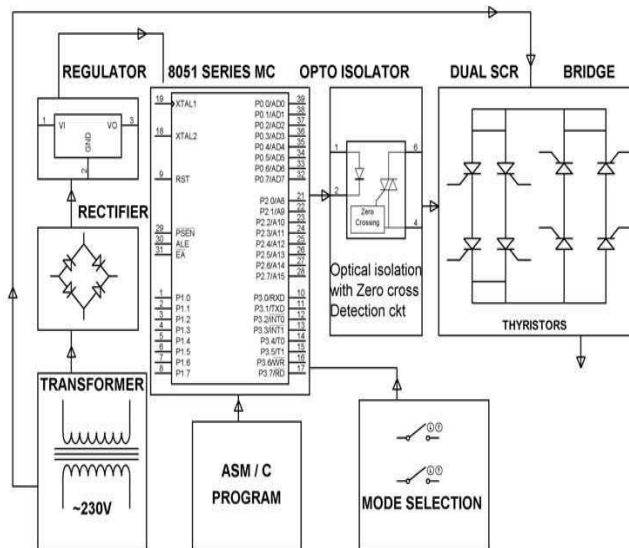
REGULATOR

8051 SERIES MC

OPTO ISOLATOR

DUAL SCR

BRIDGE

1 VI

VO 3

GND

2

RECTIFIER

19 XTAL1

18 XTAL2

9 RST

29 PSEN

30 ALE

31 EA

1 P1.0

2 P1.1

3 P1.2

4 P1.3

5 P1.4

6 P1.5

7 P1.6

8 P1.7

P0.0/AD0 39

P0.1/AD1 38

P0.2/AD2 37

P0.3/AD3 36

P0.4/AD4 35

P0.5/AD5 34

P0.6/AD6 33

P0.7/AD7 32

P2.0/A8 21

P2.1/A9 22

P2.2/A10 23

P2.3/A11 24

P2.4/A12 25

P2.5/A13 26

P2.6/A14 27

P2.7/A15 28

P3.0/RXD 10

P3.1/TXD 11

P3.2/INT0 12

P3.3/INT1 13

P3.4/T0 14

P3.5/T1 15

P3.6/WR 16

P3.7/RD 17

1

2

6

4

Zero Crossing

Optical isolation with Zero cross Detection ckt

THYRISTORS

TRANSFORMER

~230V

ASM / C PROGRAM

MODE SELECTION